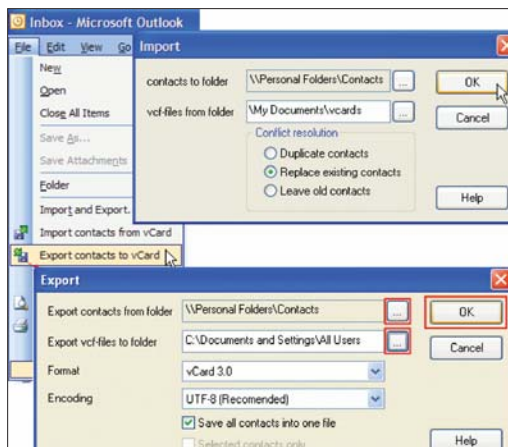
Inbox - Microsoft Outlook

File Edit View Go

New
Open
Close All Items
Save As...
Save Attachments
Folder
Import and Export...
Import contacts from vCard
Export contacts to vCard

Import

contacts to folder \\Personal Folders\Contacts ...
vcf-files from folder \My Documents\vcards ...

Conflict resolution
Duplicate contacts
Replace existing contacts
Leave old contacts

OK
Cancel
Help

Export

Export contacts from folder \\Personal Folders\Contacts ...
Export vcf-files to folder C:\Documents and Settings\All Users ...
Format vCard 3.0
Encoding UTF-8 (Recomended)
Save all contacts into one file
Selected contacts only

OK
Cancel
Help